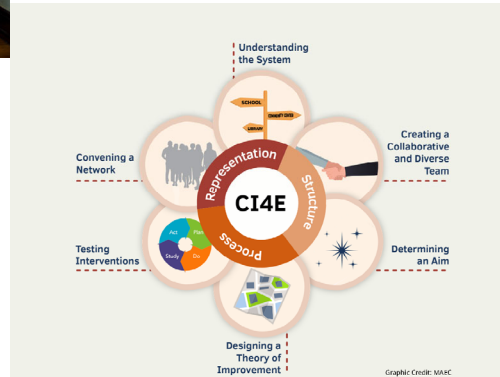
Understanding the System

SCHOOL
COMMUNITY CENTER
LIBRARY

Creating a Collaborative and Diverse Team

Convening a Network

Representation
Structure
CI4E
Process

Act
Plan
Study
Do

Testing Interventions

Determining an Aim

Designing a Theory of Improvement

Graphic Credit: MAEC